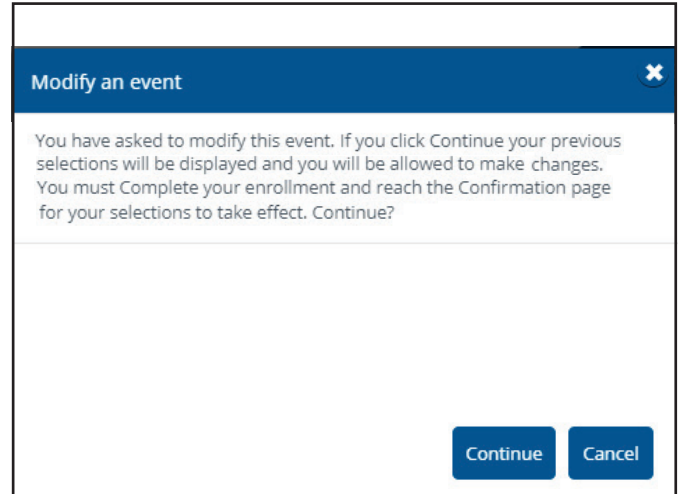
Modify an event

✖

You have asked to modify this event. If you click Continue your previous selections will be displayed and you will be allowed to make changes. You must Complete your enrollment and reach the Confirmation page for your selections to take effect. Continue?

Continue

Cancel